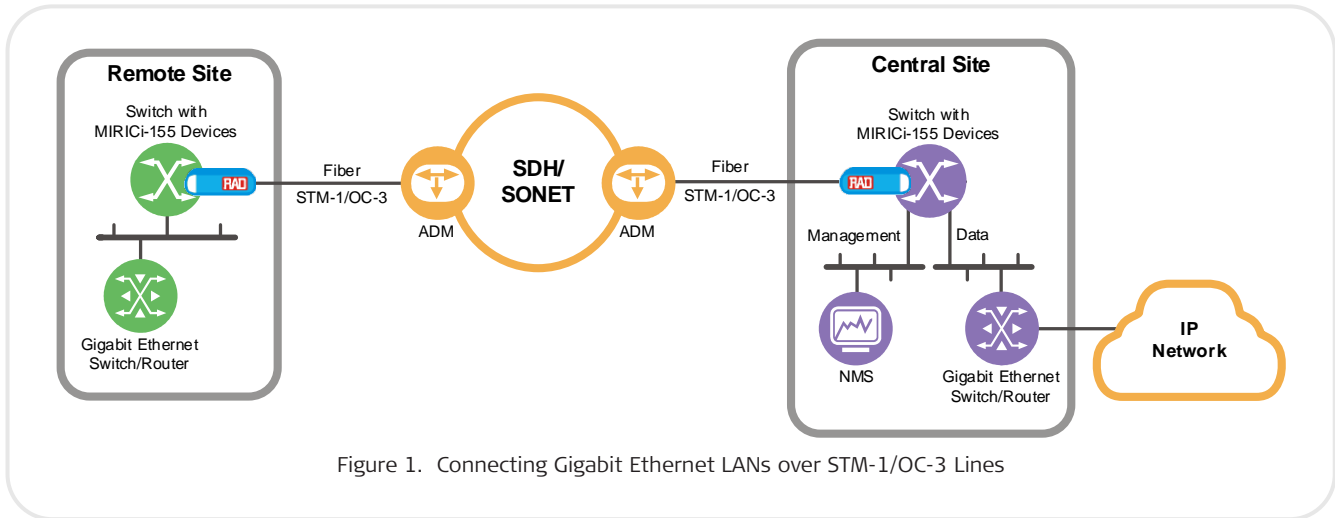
Remote Site

Switch with MIRICi-155 Devices

RAD

Gigabit Ethernet Switch/Router

Fiber

STM-1/OC-3

ADM

SDH/ SONET

ADM

Fiber

STM-1/OC-3

Central Site

Switch with MIRICi-155 Devices

RAD

Management

Data

NMS

Gigabit Ethernet Switch/Router

IP Network

Figure 1. Connecting Gigabit Ethernet LANs over STM-1/OC-3 Lines